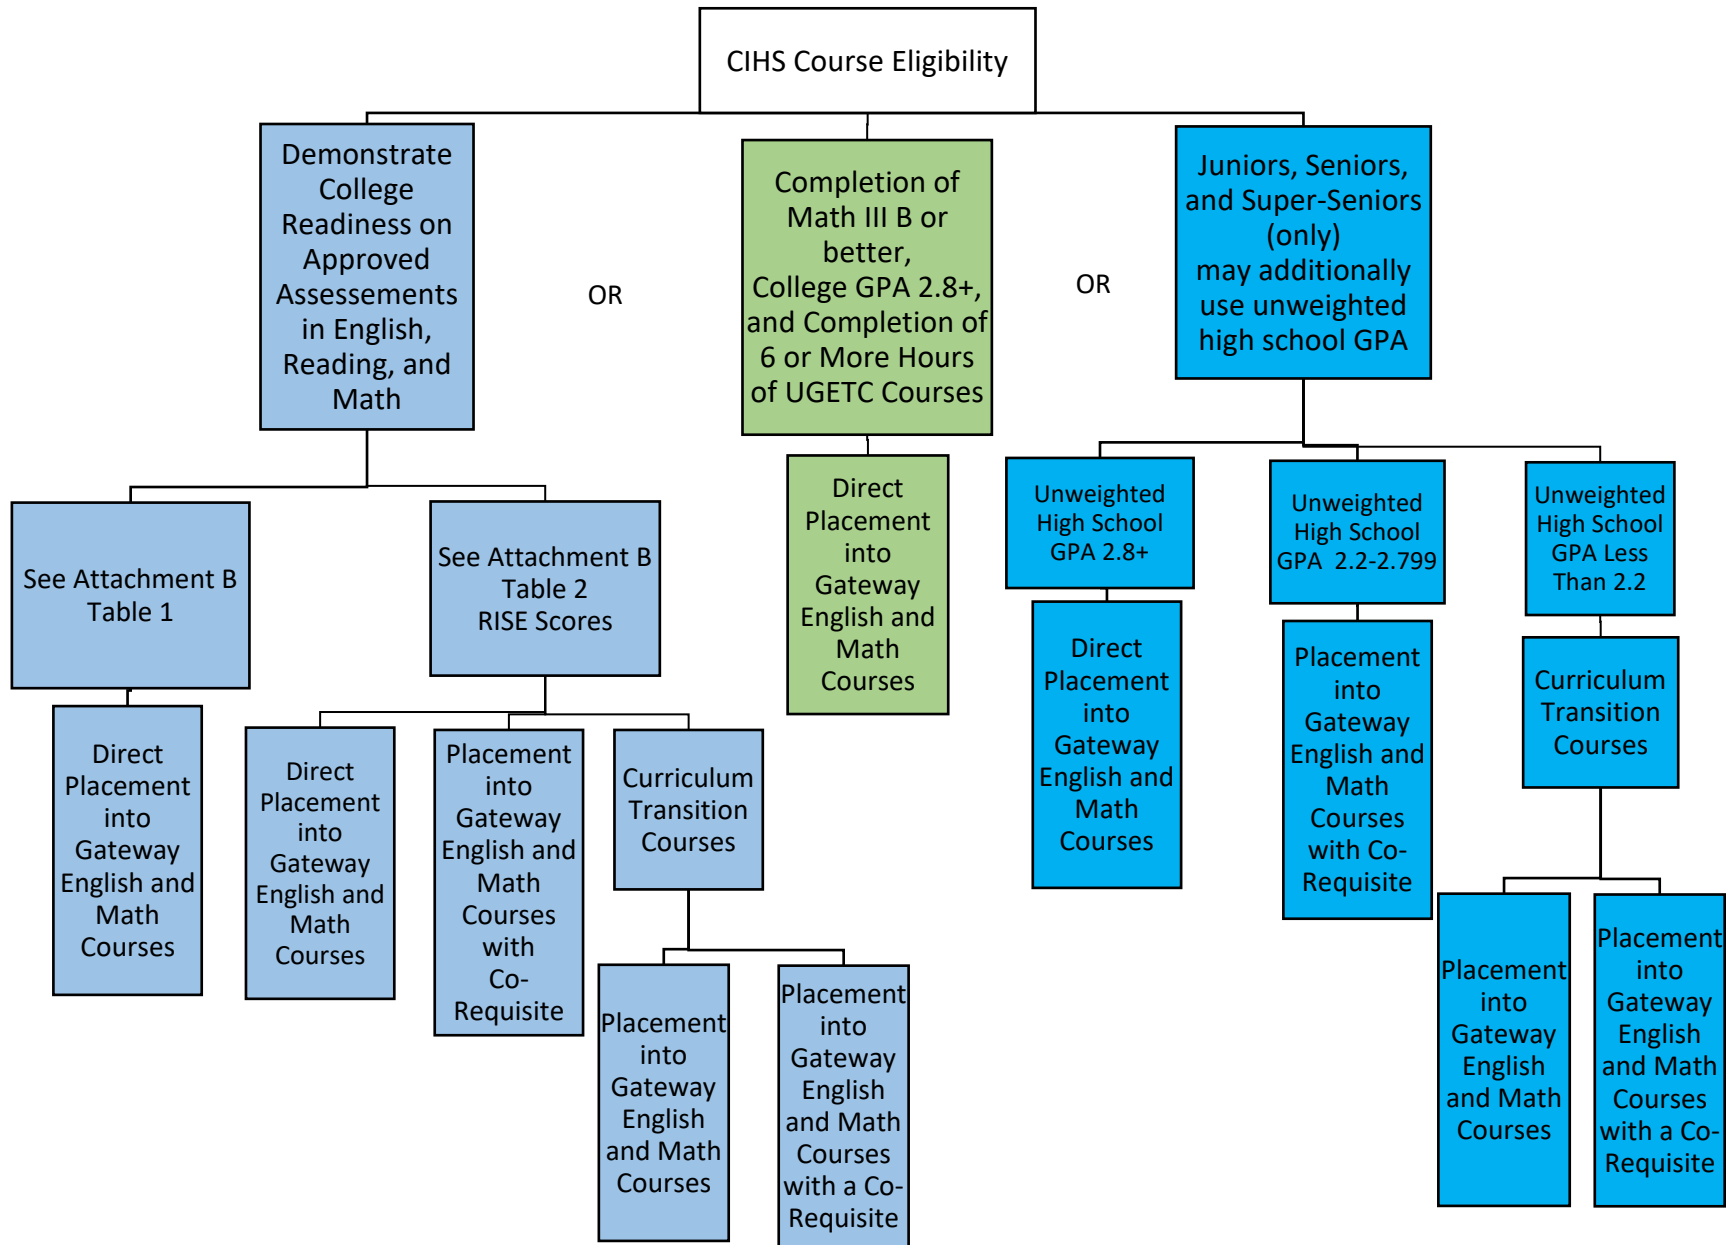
CIHS Course Eligibility

Demonstrate College Readiness on Approved Assessments in English, Reading, and Math

OR

Completion of Math III B or better, College GPA 2.8+, and Completion of 6 or More Hours of UGETC Courses

OR

Juniors, Seniors, and Super-Seniors (only) may additionally use unweighted high school GPA

See Attachment B Table 1

Direct Placement into Gateway English and Math Courses

See Attachment B Table 2 RISE Scores

Direct Placement into Gateway English and Math Courses

Placement into Gateway English and Math Courses with Co-Requisite

Curriculum Transition Courses

Placement into Gateway English and Math Courses

Placement into Gateway English and Math Courses with a Co-Requisite

Direct Placement into Gateway English and Math Courses

Unweighted High School GPA 2.8+

Direct Placement into Gateway English and Math Courses

Unweighted High School GPA 2.2-2.799

Placement into Gateway English and Math Courses with Co-Requisite

Unweighted High School GPA Less Than 2.2

Curriculum Transition Courses

Placement into Gateway English and Math Courses

Placement into Gateway English and Math Courses with a Co-Requisite